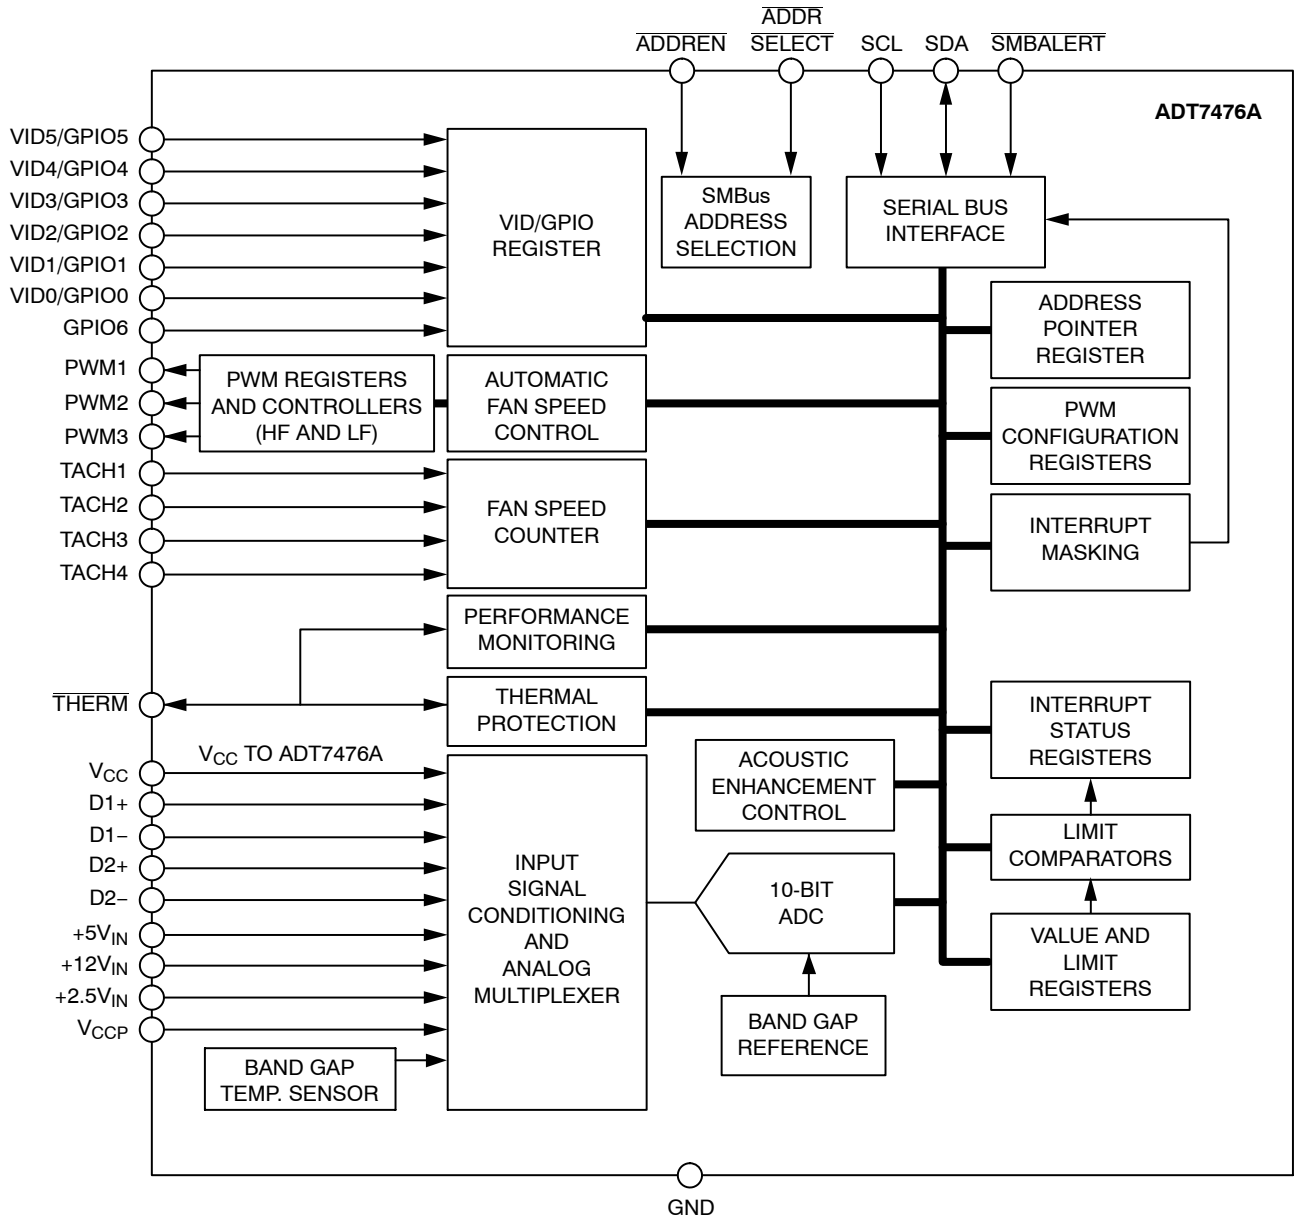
$\overline{\text{ADDREN}}$ $\overline{\text{ADDR}}$ $\overline{\text{SELECT}}$ SCL SDA $\overline{\text{SMBALERT}}$

ADT7476A

VID5/GPIO5
VID4/GPIO4
VID3/GPIO3
VID2/GPIO2
VID1/GPIO1
VID0/GPIO0
GPIO6

VID/GPIO REGISTER

SMBus ADDRESS SELECTION

SERIAL BUS INTERFACE

ADDRESS POINTER REGISTER

PWM1
PWM2
PWM3

PWM REGISTERS AND CONTROLLERS (HF AND LF)

AUTOMATIC FAN SPEED CONTROL

PWM CONFIGURATION REGISTERS

TACH1
TACH2
TACH3
TACH4

FAN SPEED COUNTER

INTERRUPT MASKING

PERFORMANCE MONITORING

$\overline{\text{THERM}}$

THERMAL PROTECTION

INTERRUPT STATUS REGISTERS

$V_{CC}$ TO ADT7476A

$V_{CC}$
D1+
D1−
D2+
D2−
$+5V_{IN}$
$+12V_{IN}$
$+2.5V_{IN}$
$V_{CCP}$

ACOUSTIC ENHANCEMENT CONTROL

LIMIT COMPARATORS

INPUT SIGNAL CONDITIONING AND ANALOG MULTIPLEXER

10-BIT ADC

VALUE AND LIMIT REGISTERS

BAND GAP REFERENCE

BAND GAP TEMP. SENSOR

GND